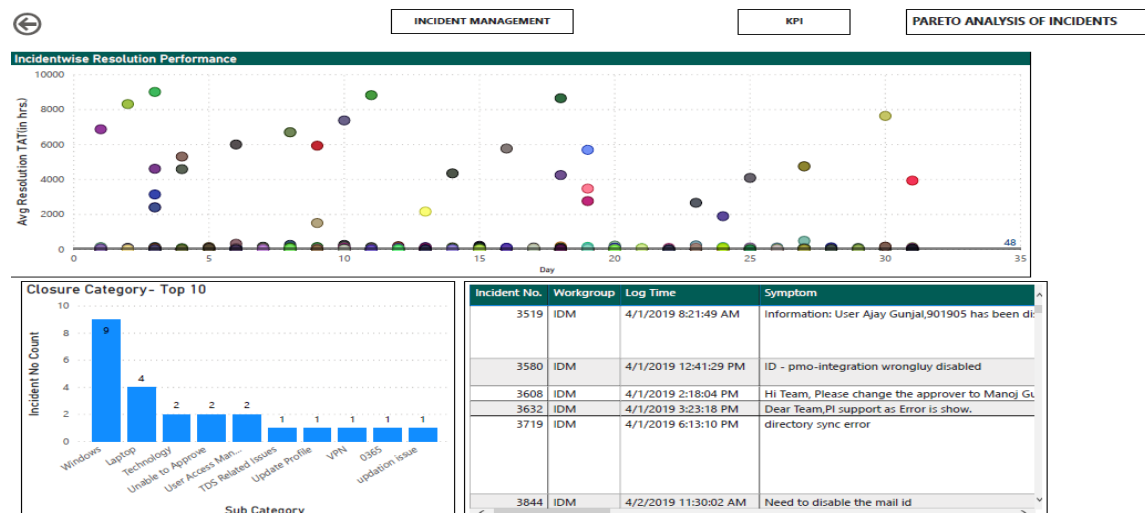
INCIDENT MANAGEMENT

KPI

PARETO ANALYSIS OF INCIDENTS

Incidentwise Resolution Performance

Avg Resolution TAT(in hrs.)

10000
8000
6000
4000
2000
0

0 5 10 15 20 25 30 35

Day

48

Closure Category- Top 10

Incident No Count

10
8
6
4
2
0

9 4 2 2 2 1 1 1 1 1

Windows
Laptop
Technology
Unable to Approve
User Access Man...
TDS Related Issues
Update Profile
VPN
O365
updation issue

Sub Category

| Incident No. | Workgroup | Log Time | Symptom |
|---|---|---|---|
| 3519 | IDM | 4/1/2019 8:21:49 AM | Information: User Ajay Gunjal,901905 has been di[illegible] |
| 3580 | IDM | 4/1/2019 12:41:29 PM | ID - pmo-integration wrongluy disabled |
| 3608 | IDM | 4/1/2019 2:18:04 PM | Hi Team, Please change the approver to Manoj Gu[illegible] |
| 3632 | IDM | 4/1/2019 3:23:18 PM | Dear Team,PI support as Error is show. |
| 3719 | IDM | 4/1/2019 6:13:10 PM | directory sync error |
| 3844 | IDM | 4/2/2019 11:30:02 AM | Need to disable the mail id |